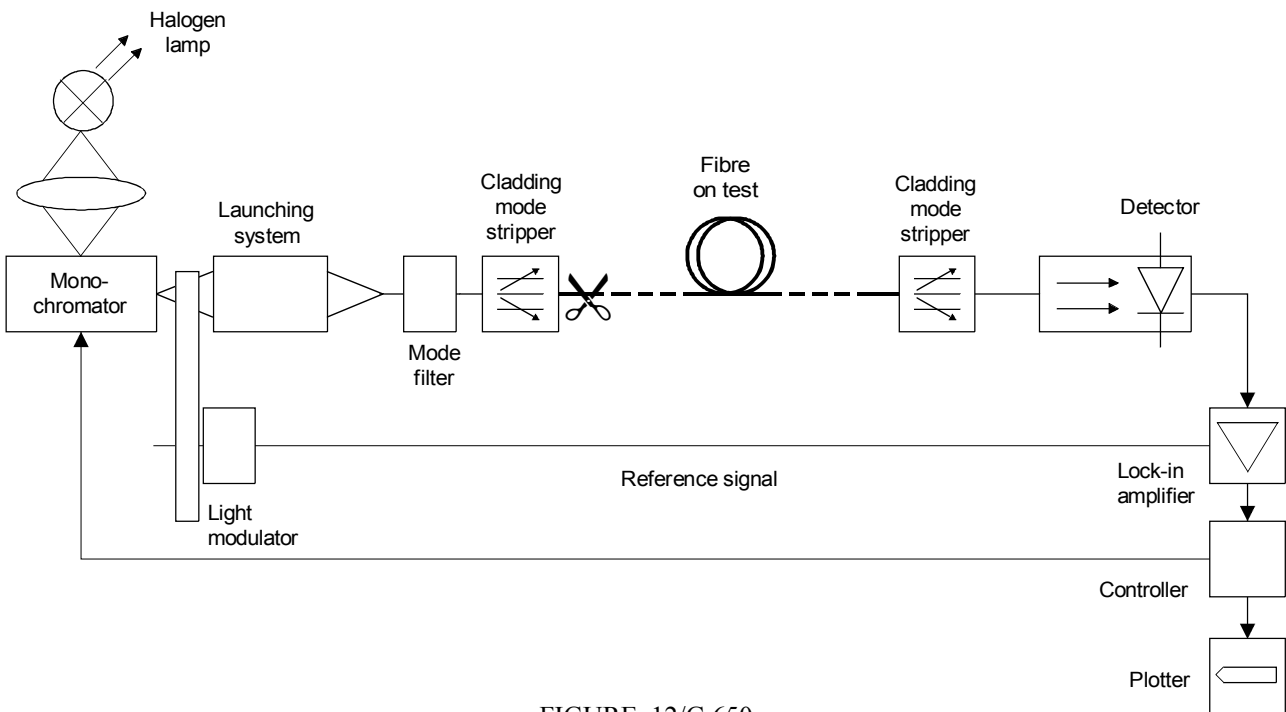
Halogen lamp

Monochromator

Launching system

Mode filter

Cladding mode stripper

Fibre on test

Cladding mode stripper

Detector

Light modulator

Reference signal

Lock-in amplifier

Controller

Plotter

FIGURE 12/G.650